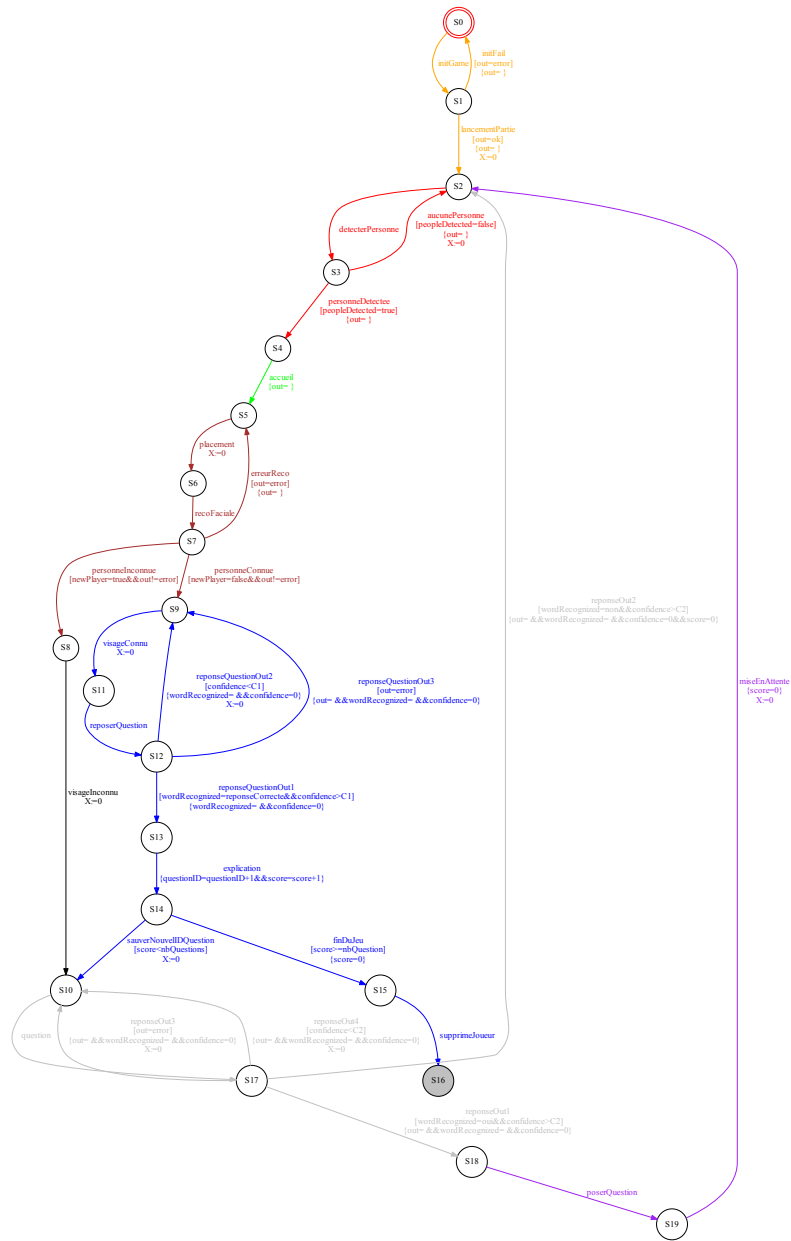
S0
initGame
initFail
[out=error]
{out= }
S1
lancementPartie
[out=ok]
{out= }
X:=0
S2
detecterPersonne
aucunePersonne
[peopleDetected=false]
{out= }
X:=0
S3
personneDetectee
[peopleDetected=true]
{out= }
S4
accueil
{out= }
S5
placement
X:=0
S6
erreurReco
[out=error]
{out= }
recoFaciale
S7
personneInconnue
[newPlayer=true&&out!=error]
personneConnue
[newPlayer=false&&out!=error]
S9
S8
visageConnu
X:=0
S11
reposerQuestion
reponseQuestionOut2
[confidence<C1]
{wordRecognized= &&confidence=0}
X:=0
reponseQuestionOut3
[out=error]
{out= &&wordRecognized= &&confidence=0}
S12
visageInconnu
X:=0
reponseQuestionOut1
[wordRecognized=reponseCorrecte&&confidence>C1]
{wordRecognized= &&confidence=0}
S13
explication
{questionID=questionID+1&&score=score+1}
S14
sauverNouvelIDQuestion
[score<nbQuestions]
X:=0
finDuJeu
[score>=nbQuestion]
{score=0}
S10
S15
supprimeJoueur
question
reponseOut3
[out=error]
{out= &&wordRecognized= &&confidence=0}
X:=0
reponseOut4
[confidence<C2]
{out= &&wordRecognized= &&confidence=0}
X:=0
S17
S16
reponseOut2
[wordRecognized=non&&confidence>C2]
{out= &&wordRecognized= &&confidence=0&&score=0}
miseEnAttente
{score=0}
X:=0
reponseOut1
[wordRecognized=oui&&confidence>C2]
{out= &&wordRecognized= &&confidence=0}
S18
poserQuestion
S19